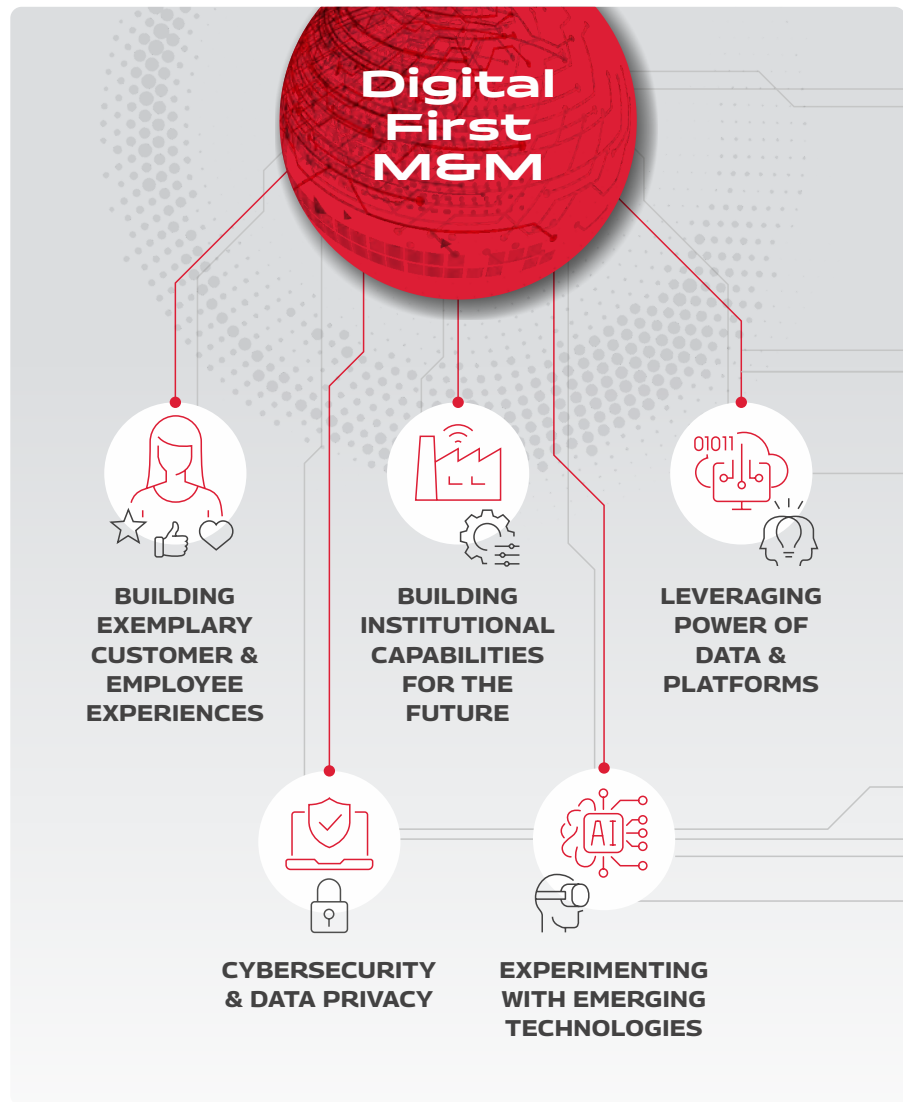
Digital First M&M

01011

AI

BUILDING EXEMPLARY CUSTOMER & EMPLOYEE EXPERIENCES

BUILDING INSTITUTIONAL CAPABILITIES FOR THE FUTURE

LEVERAGING POWER OF DATA & PLATFORMS

CYBERSECURITY & DATA PRIVACY

EXPERIMENTING WITH EMERGING TECHNOLOGIES